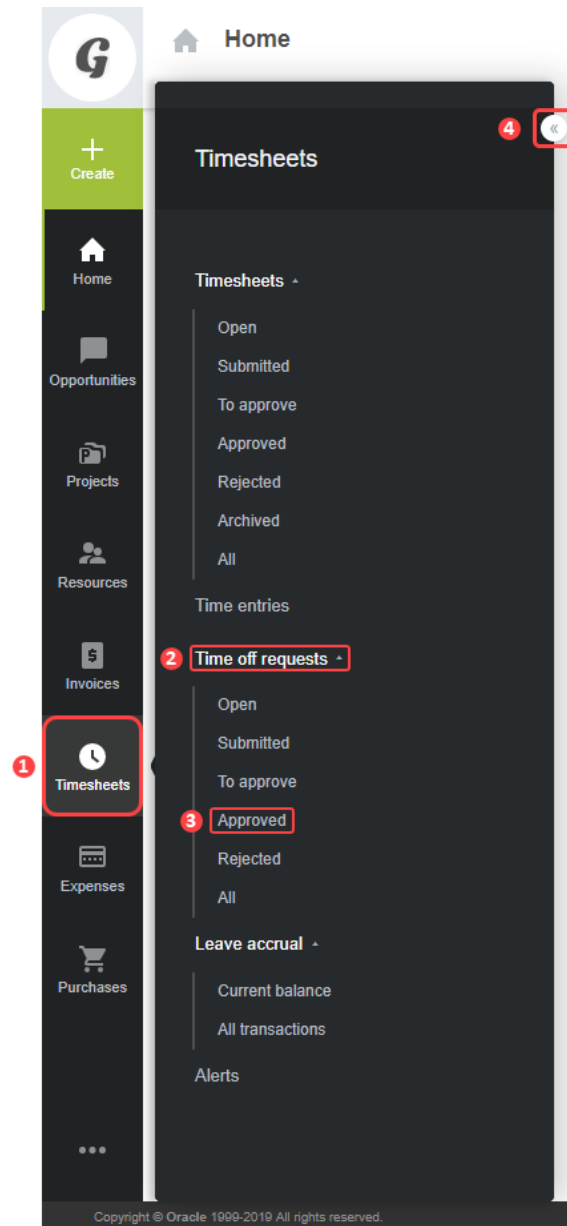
G

Home

Create

Home

Opportunities

Projects

Resources

Invoices

1 Timesheets

Expenses

Purchases

•••

Timesheets

4 «

Timesheets

Open

Submitted

To approve

Approved

Rejected

Archived

All

Time entries

2 Time off requests

Open

Submitted

To approve

3 Approved

Rejected

All

Leave accrual

Current balance

All transactions

Alerts

Copyright © Oracle 1999-2019 All rights reserved.